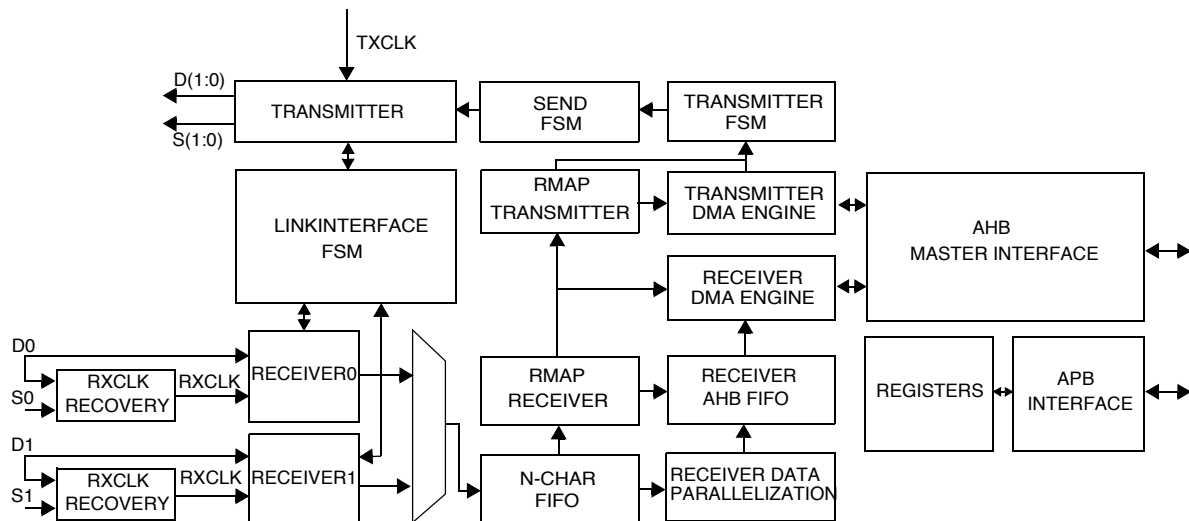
TXCLK

D(1:0)

S(1:0)

TRANSMITTER

SEND FSM

TRANSMITTER FSM

LINKINTERFACE FSM

RMAP TRANSMITTER

TRANSMITTER DMA ENGINE

AHB MASTER INTERFACE

RECEIVER DMA ENGINE

D0

S0

RXCLK RECOVERY

RXCLK

RECEIVER0

RMAP RECEIVER

RECEIVER AHB FIFO

REGISTERS

APB INTERFACE

D1

S1

RXCLK RECOVERY

RXCLK

RECEIVER1

N-CHAR FIFO

RECEIVER DATA PARALLELIZATION